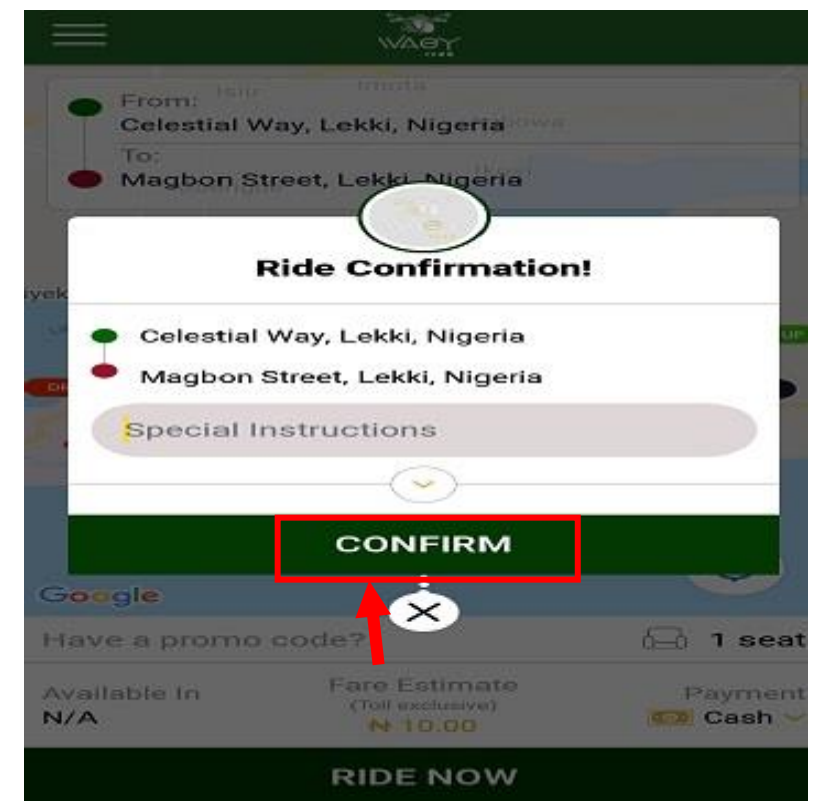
WAGY

From:
Celestial Way, Lekki, Nigeria

To:
Magbon Street, Lekki, Nigeria

Ride Confirmation!

Celestial Way, Lekki, Nigeria

Magbon Street, Lekki, Nigeria

Special Instructions

CONFIRM

Google

Have a promo code?

1 seat

Available In
N/A

Fare Estimate
(Toll exclusive)
₦ 10.00

Payment
Cash

RIDE NOW